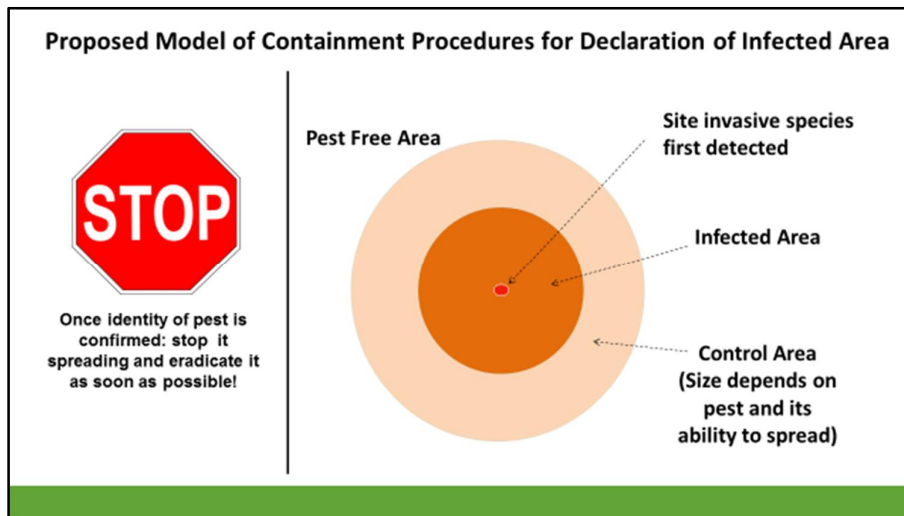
Proposed Model of Containment Procedures for Declaration of Infected Area

STOP

Once identity of pest is confirmed: stop it spreading and eradicate it as soon as possible!

Pest Free Area

Site invasive species first detected

Infected Area

Control Area (Size depends on pest and its ability to spread)